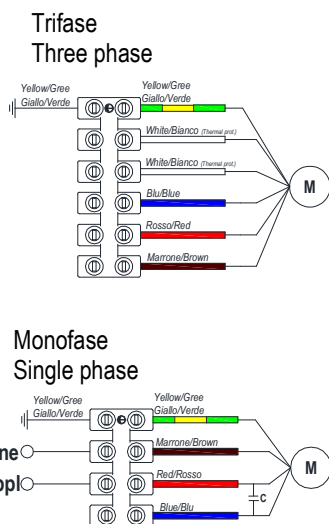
Trifase
Three phase

Yellow/Gree
Giallo/Verde

Yellow/Gree
Giallo/Verde

White/Bianco (Thermal prot.)

White/Bianco (Thermal prot.)

Blu/Blue

Rosso/Red

Marrone/Brown

M

Monofase
Single phase

Yellow/Gree
Giallo/Verde

Yellow/Gree
Giallo/Verde

ne

Marrone/Brown

ppl

Red/Rosso

M

C

Blue/Blu